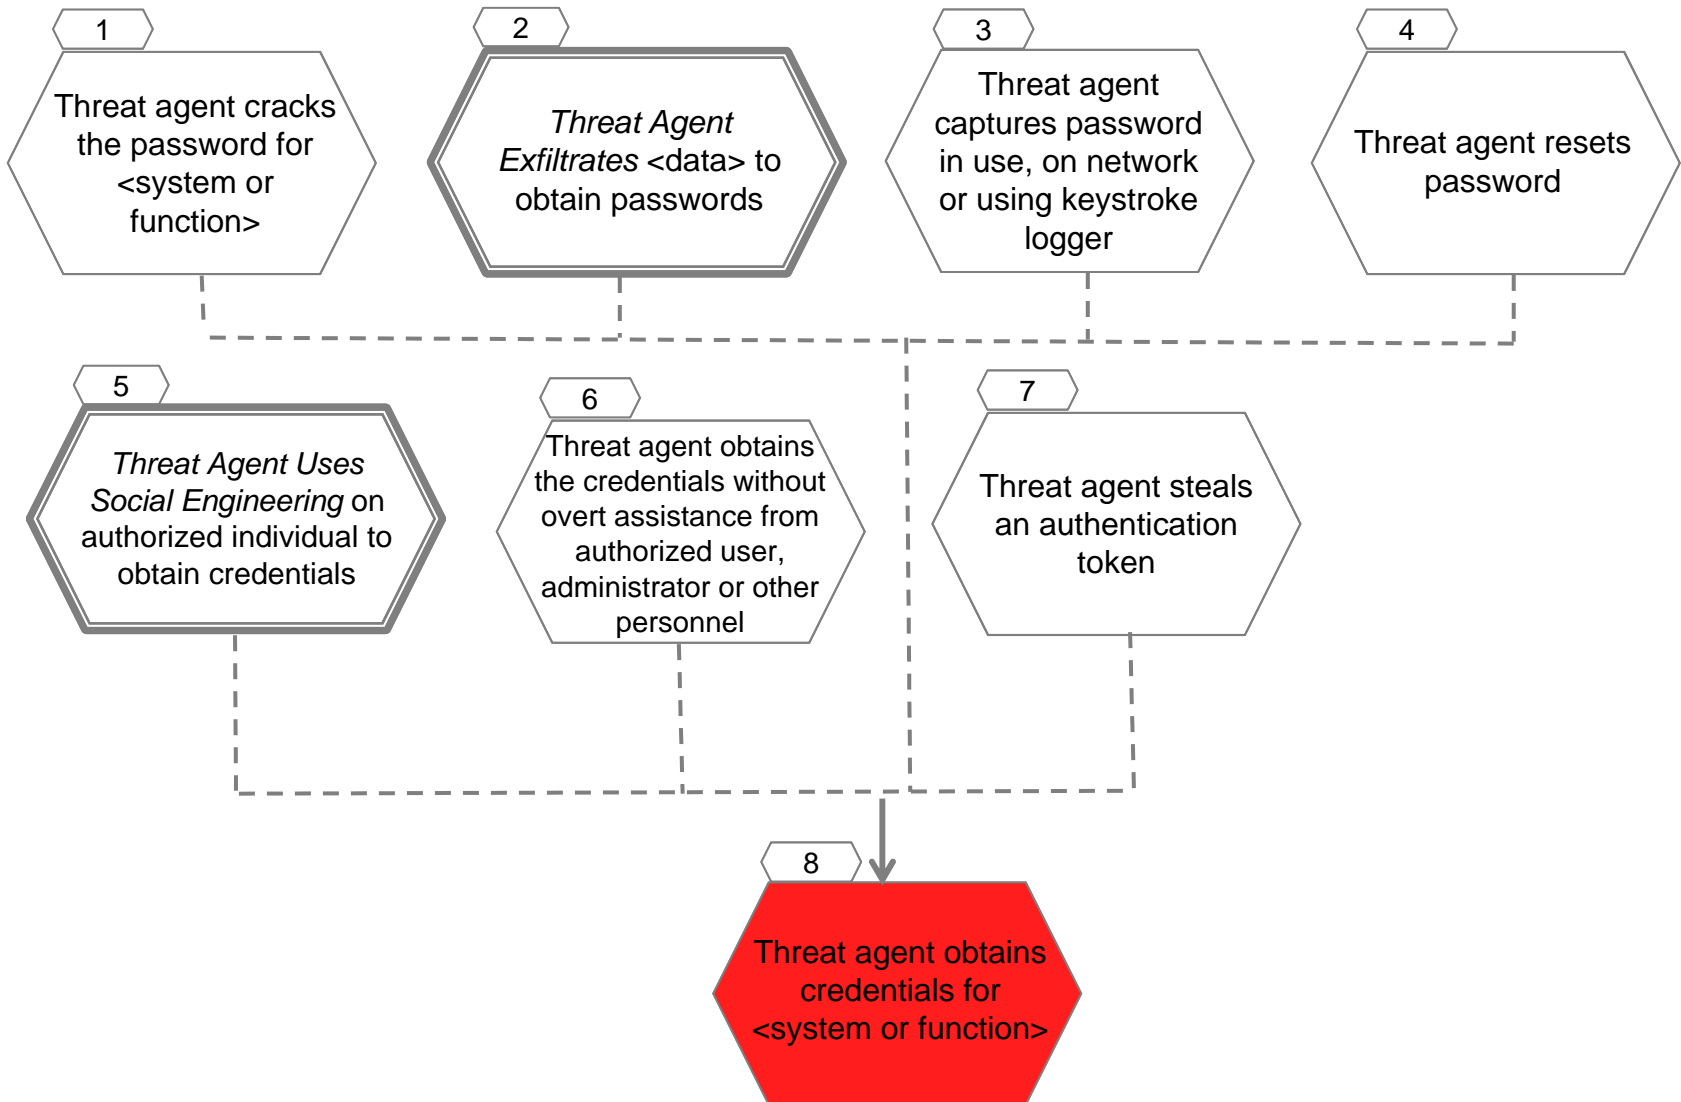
1
Threat agent cracks the password for <system or function>

2
*Threat Agent Exfiltrates* <data> to obtain passwords

3
Threat agent captures password in use, on network or using keystroke logger

4
Threat agent resets password

5
*Threat Agent Uses Social Engineering* on authorized individual to obtain credentials

6
Threat agent obtains the credentials without overt assistance from authorized user, administrator or other personnel

7
Threat agent steals an authentication token

8
Threat agent obtains credentials for <system or function>